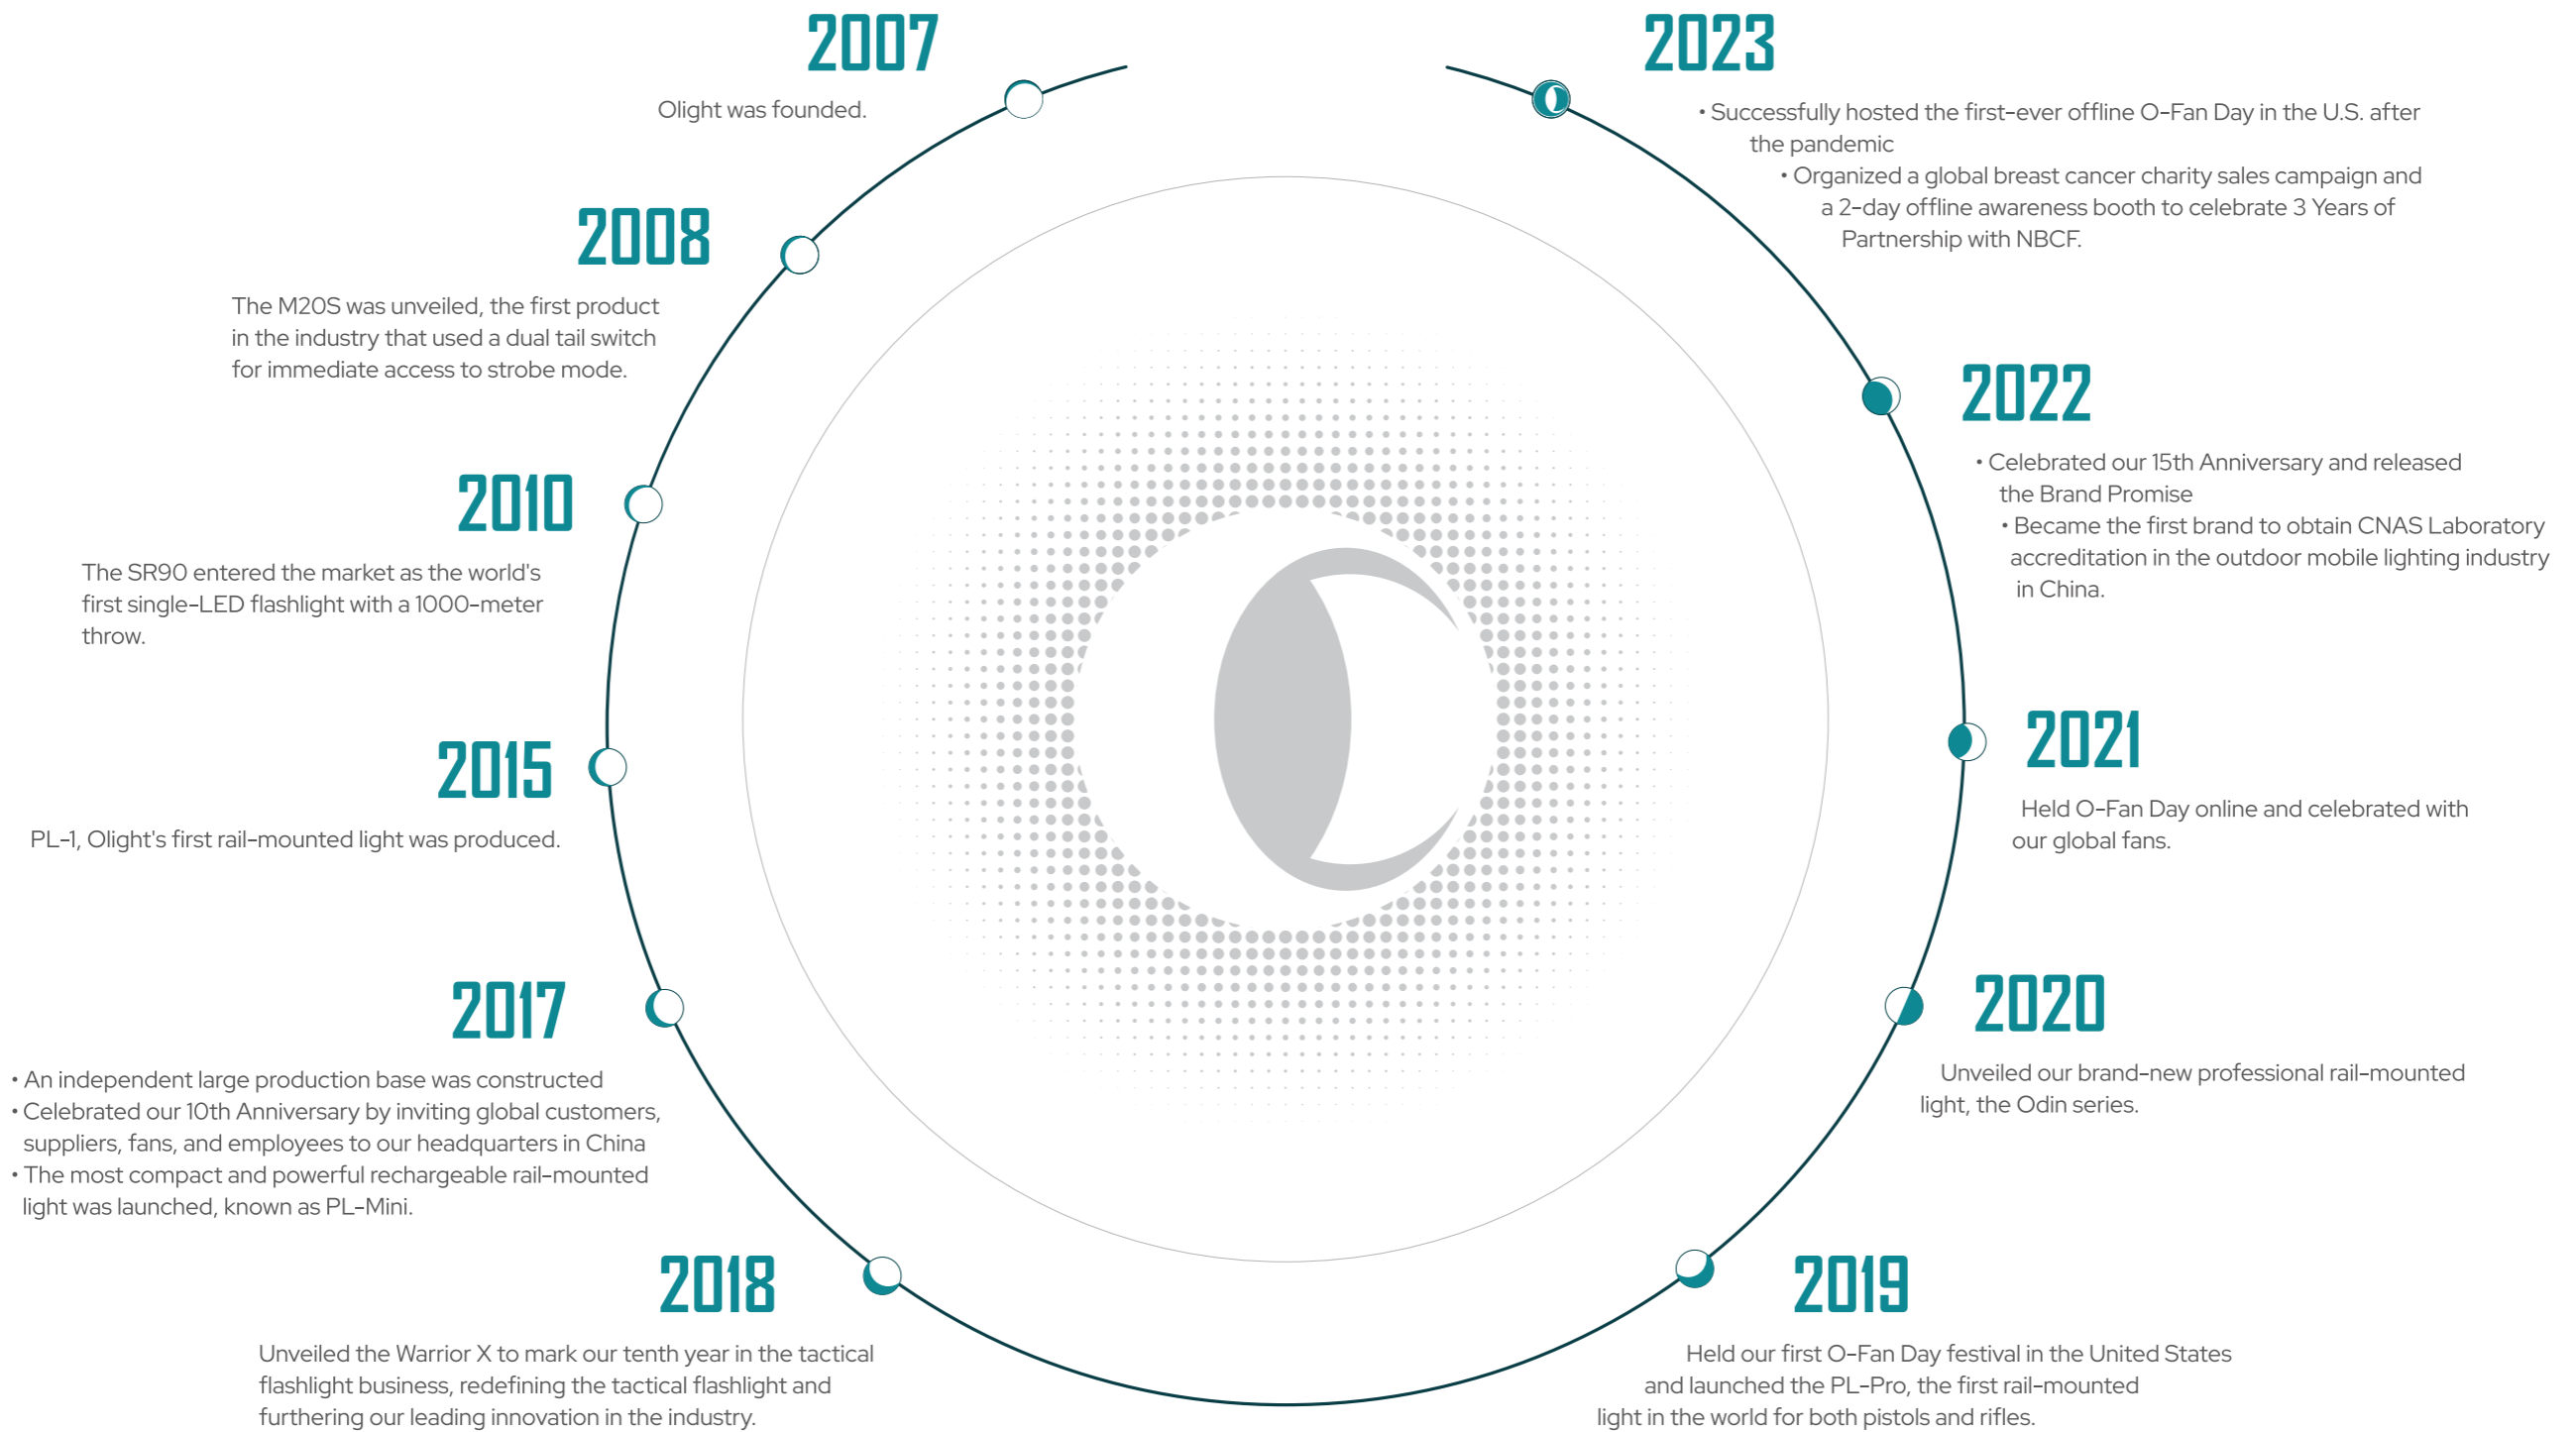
2007

Olight was founded.

2008

The M20S was unveiled, the first product in the industry that used a dual tail switch for immediate access to strobe mode.

2010

The SR90 entered the market as the world's first single-LED flashlight with a 1000-meter throw.

2015

PL-1, Olight's first rail-mounted light was produced.

2017

• An independent large production base was constructed
• Celebrated our 10th Anniversary by inviting global customers, suppliers, fans, and employees to our headquarters in China
• The most compact and powerful rechargeable rail-mounted light was launched, known as PL-Mini.

2018

Unveiled the Warrior X to mark our tenth year in the tactical flashlight business, redefining the tactical flashlight and furthering our leading innovation in the industry.

2023

• Successfully hosted the first-ever offline O-Fan Day in the U.S. after the pandemic
• Organized a global breast cancer charity sales campaign and a 2-day offline awareness booth to celebrate 3 Years of Partnership with NBCF.

2022

• Celebrated our 15th Anniversary and released the Brand Promise
• Became the first brand to obtain CNAS Laboratory accreditation in the outdoor mobile lighting industry in China.

2021

Held O-Fan Day online and celebrated with our global fans.

2020

Unveiled our brand-new professional rail-mounted light, the Odin series.

2019

Held our first O-Fan Day festival in the United States and launched the PL-Pro, the first rail-mounted light in the world for both pistols and rifles.